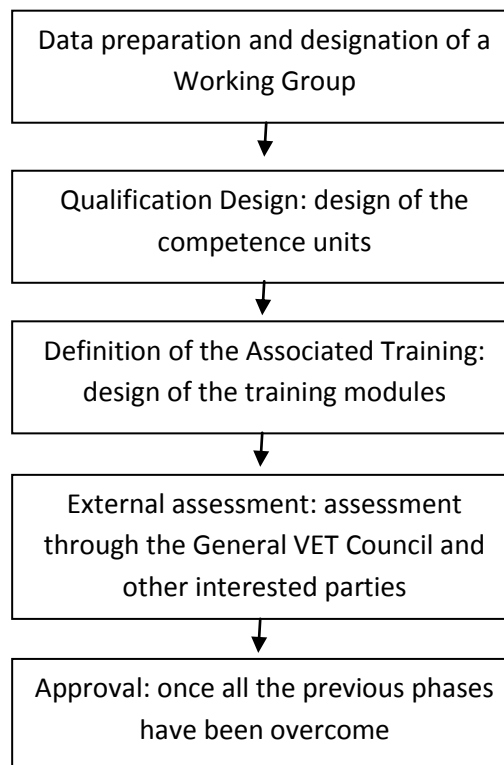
Data preparation and designation of a Working Group

Qualification Design: design of the competence units

Definition of the Associated Training: design of the training modules

External assessment: assessment through the General VET Council and other interested parties

Approval: once all the previous phases have been overcome